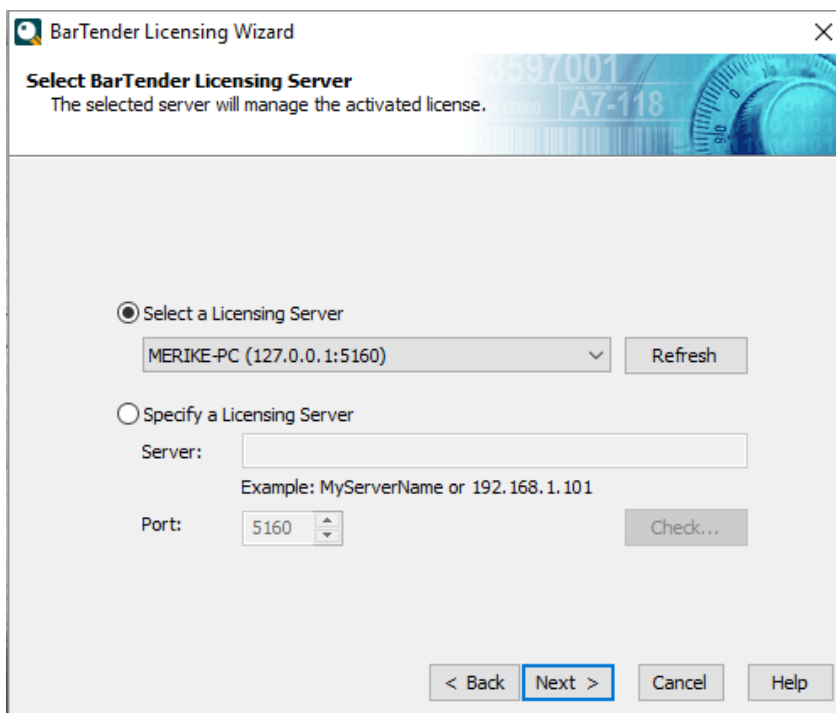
BarTender Licensing Wizard

Select BarTender Licensing Server
The selected server will manage the activated license.

3597001
A7-118

Select a Licensing Server

MERIKE-PC (127.0.0.1:5160)

Refresh

Specify a Licensing Server

Server:

Example: MyServerName or 192.168.1.101

Port:

5160

Check...

< Back

Next >

Cancel

Help